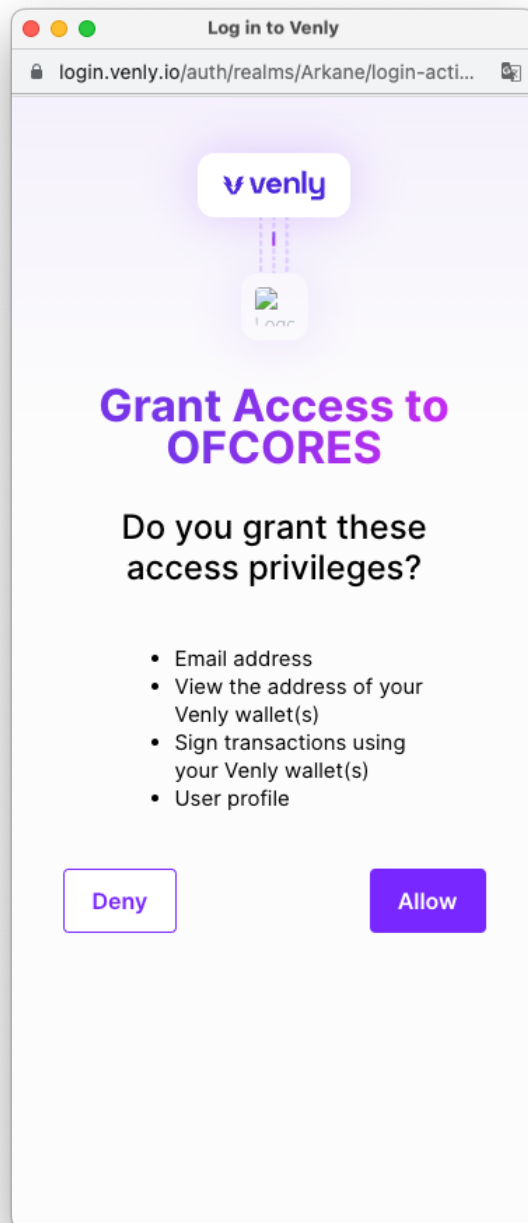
Log in to Venly

login.venly.io/auth/realms/Arkane/login-acti...

venly

Logc

Grant Access to OFCORES

Do you grant these access privileges?

- Email address
- View the address of your Venly wallet(s)
- Sign transactions using your Venly wallet(s)
- User profile

Deny

Allow